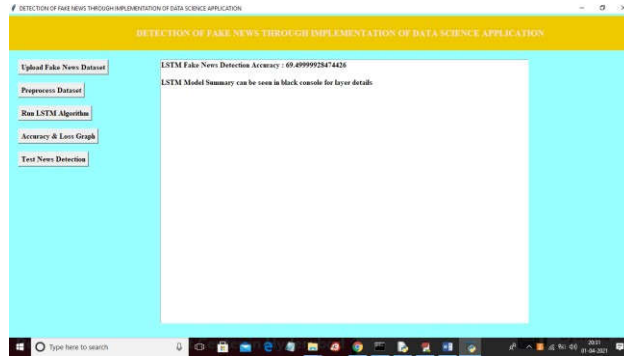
DETECTION OF FAKE NEWS THROUGH IMPLEMENTATION OF DATA SCIENCE APPLICATION

DETECTION OF FAKE NEWS THROUGH IMPLEMENTATION OF DATA SCIENCE APPLICATION

Upload Fake News Dataset

Preprocess Dataset

Run LSTM Algorithm

Accuracy & Loss Graph

Test News Detection

LSTM Fake News Detection Accuracy : 69.49999928474426

LSTM Model Summary can be seen in black console for layer details

Type here to search

20:31
01-04-2021